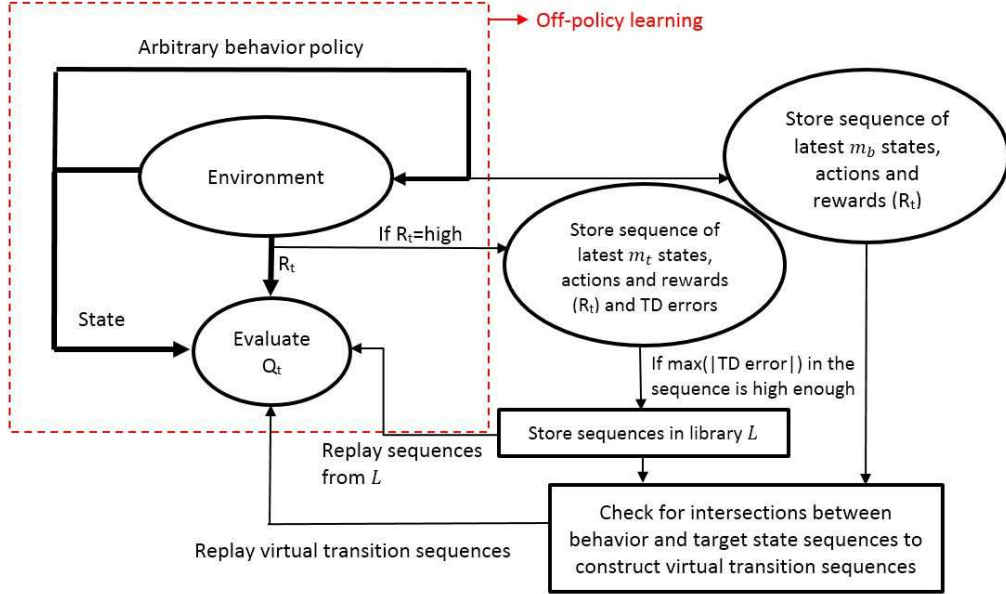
Off-policy learning

Arbitrary behavior policy

Environment

Store sequence of latest $m_b$ states, actions and rewards ($R_t$)

If $R_t$=high

$R_t$

Store sequence of latest $m_t$ states, actions and rewards ($R_t$) and TD errors

State

Evaluate $Q_t$

If max(|TD error|) in the sequence is high enough

Store sequences in library $L$

Replay sequences from $L$

Check for intersections between behavior and target state sequences to construct virtual transition sequences

Replay virtual transition sequences